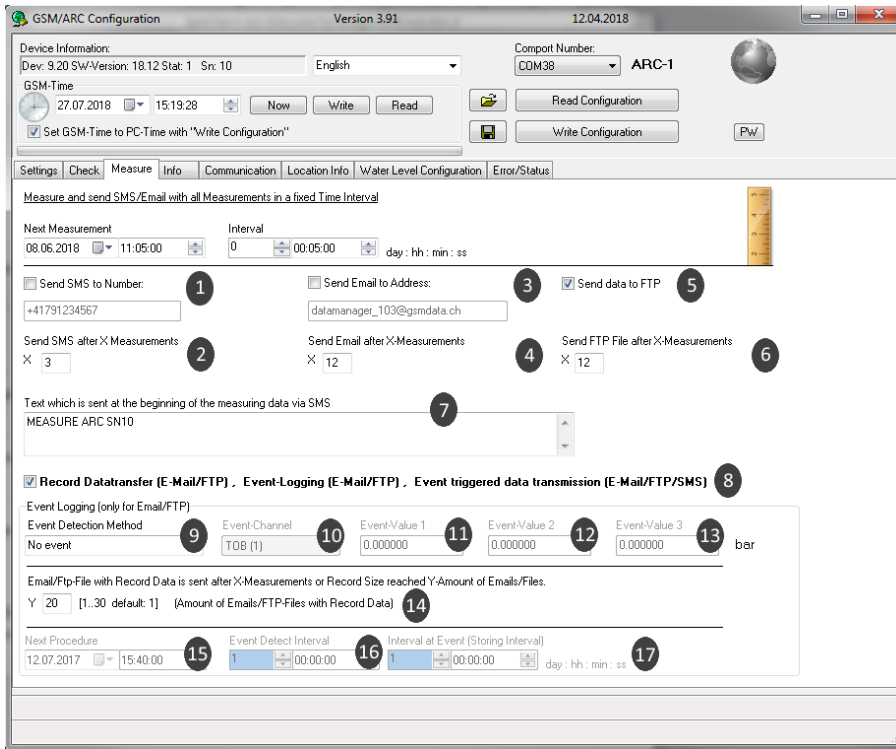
GSM/ARC Configuration Version 3.91 12.04.2018

Device Information:
Dev: 9.20 SW-Version: 18.12 Stat: 1 Sn: 10
English
Comport Number:
COM38 ARC-1
GSM-Time
27.07.2018 15:19:28 Now Write Read
Read Configuration
Set GSM-Time to PC-Time with "Write Configuration"
Write Configuration
PW

Settings | Check | Measure | Info | Communication | Location Info | Water Level Configuration | Error/Status

Measure and send SMS/Email with all Measurements in a fixed Time Interval

Next Measurement
08.06.2018 11:05:00
Interval
0 00:05:00 day : hh : min : ss

Send SMS to Number: 1
+41791234567
Send Email to Address: 3
datamanager_103@gsmdata.ch
Send data to FTP 5

Send SMS after X Measurements 2
X 3
Send Email after X-Measurements 4
X 12
Send FTP File after X-Measurements 6
X 12

Text which is sent at the beginning of the measuring data via SMS 7
MEASURE ARC SN10

Record Datatransfer (E-Mail/FTP) , Event-Logging (E-Mail/FTP) , Event triggered data transmission (E-Mail/FTP/SMS) 8

Event Logging (only for Email/FTP)
Event Detection Method
No event 9
Event-Channel
TOB (1) 10
Event-Value 1
0.000000 11
Event-Value 2
0.000000 12
Event-Value 3
0.000000 13
bar

Email/Ftp-File with Record Data is sent after X-Measurements or Record Size reached Y-Amount of Emails/Files.
Y 20 [1...30 default: 1] (Amount of Emails/FTP-Files with Record Data) 14

Next Procedure
12.07.2017 15:40:00 15
Event Detect Interval
1 00:00:00 16
Interval at Event (Storing Interval)
1 00:00:00 day : hh : min : ss 17